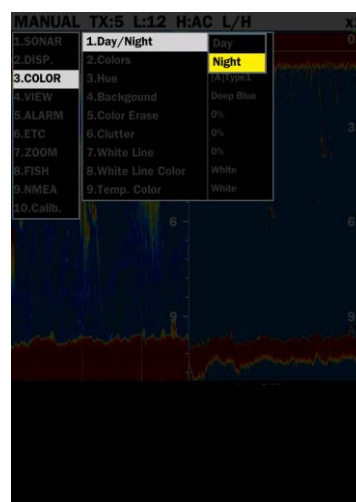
MANUAL TX:5 L:12 H:AC L/H x

1.SONAR
2.DISP.
3.COLOR
4.VIEW
5.ALARM
6.ETC
7.ZOOM
8.FISH
9.NMEA
10.Calib.

1.Day/Night
2.Colors
3.Hue
4.Backgound
5.Color Erase
6.Clutter
7.White Line
8.White Line Color
9.Temp. Color

Day
Night
(A)Type1
Deep Blue
0%
0%
0%
White
White

0
3
6
6
9
9